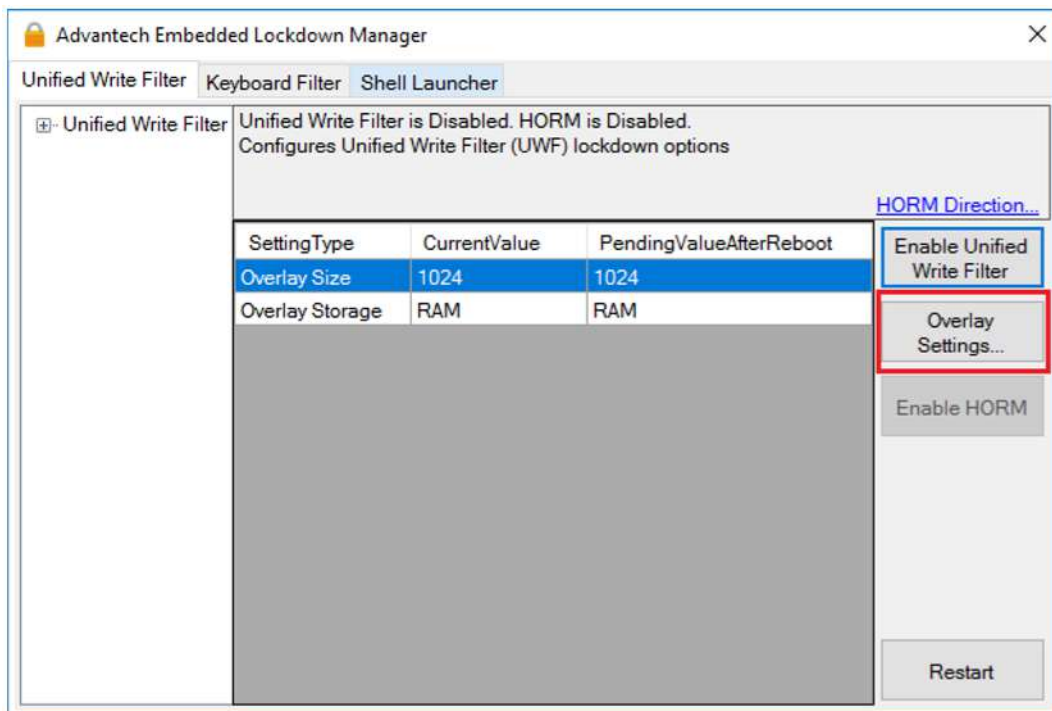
Advantech Embedded Lockdown Manager

Unified Write Filter | Keyboard Filter | Shell Launcher

Unified Write Filter

Unified Write Filter is Disabled. HORM is Disabled.
Configures Unified Write Filter (UWF) lockdown options

HORM Direction...

| SettingType | CurrentValue | PendingValueAfterReboot |
|---|---|---|
| Overlay Size | 1024 | 1024 |
| Overlay Storage | RAM | RAM |

Enable Unified Write Filter

Overlay Settings...

Enable HORM

Restart